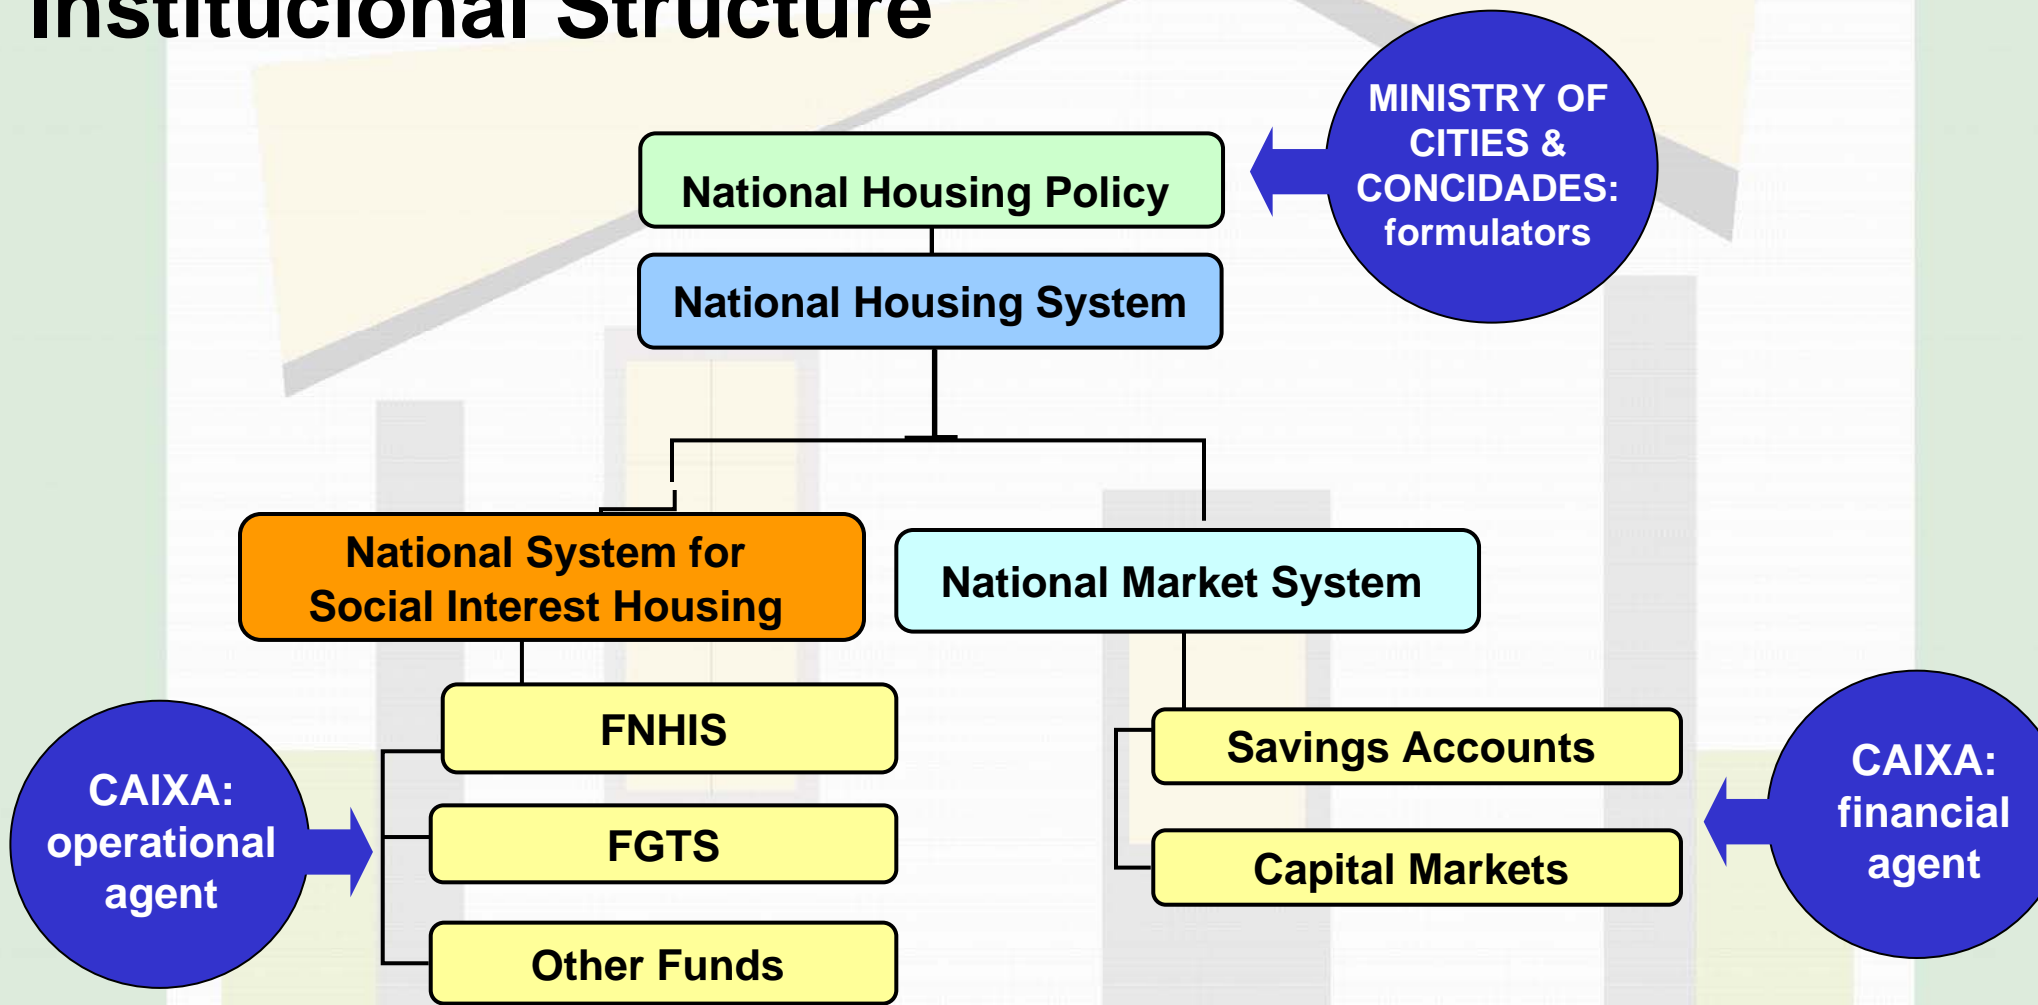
Institucional Structure

National Housing Policy

MINISTRY OF CITIES & CONCIDADES: formulators

National Housing System

National System for Social Interest Housing

National Market System

FNHIS

FGTS

Other Funds

CAIXA: operational agent

Savings Accounts

Capital Markets

CAIXA: financial agent